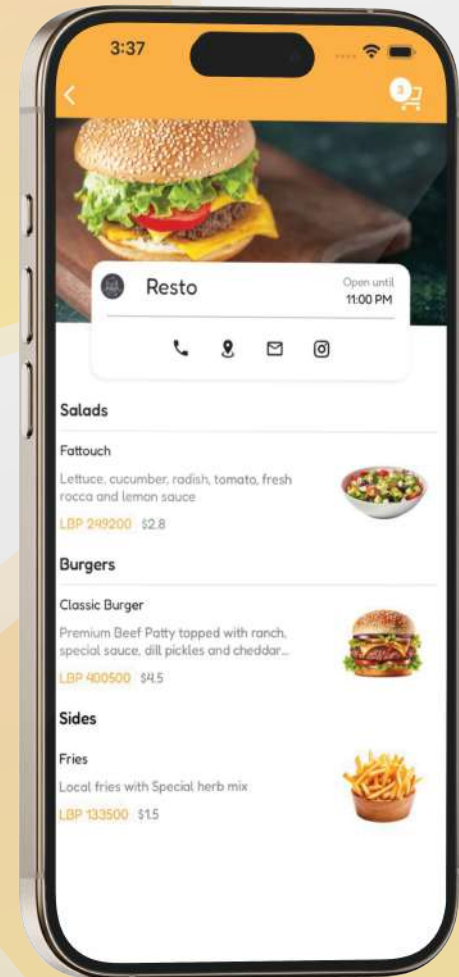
3:37

3

Resto

Open until
11:00 PM

Salads

Fattouch

Lettuce, cucumber, radish, tomato, fresh rocca and lemon sauce

LBP 249200 $2.8

Burgers

Classic Burger

Premium Beef Patty topped with ranch, special sauce, dill pickles and cheddar...

LBP 400500 $4.5

Sides

Fries

Local fries with Special herb mix

LBP 133500 $1.5